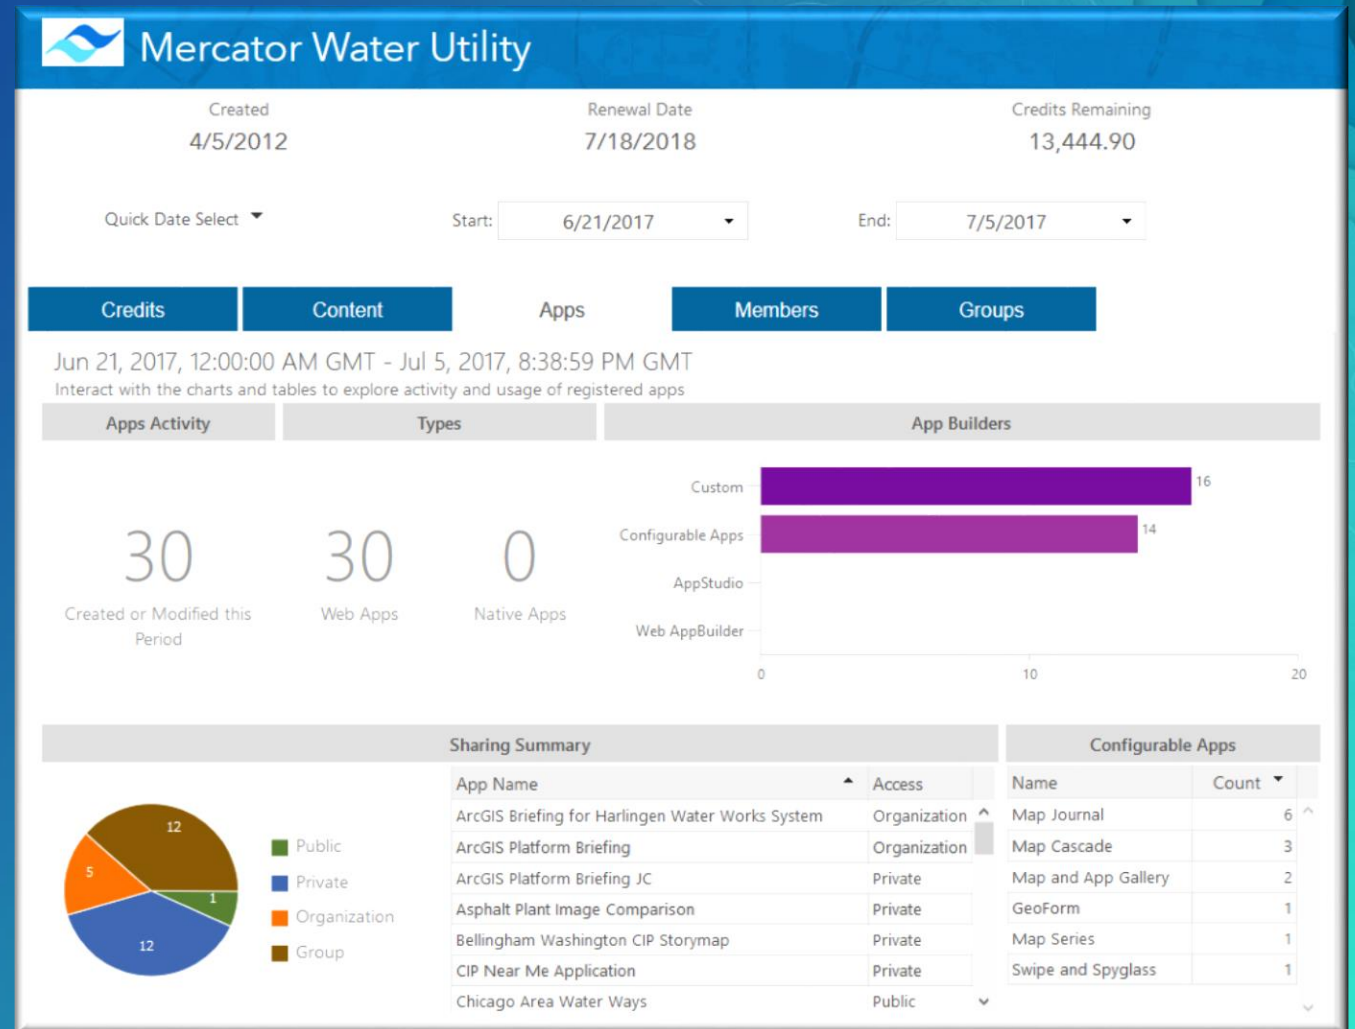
Mercator Water Utility

Created
4/5/2012

Renewal Date
7/18/2018

Credits Remaining
13,444.90

Quick Date Select

Start: 6/21/2017

End: 7/5/2017

Credits | Content | Apps | Members | Groups

Jun 21, 2017, 12:00:00 AM GMT - Jul 5, 2017, 8:38:59 PM GMT
Interact with the charts and tables to explore activity and usage of registered apps

Apps Activity | Types | App Builders

30
Created or Modified this Period

30
Web Apps

0
Native Apps

Custom 16
Configurable Apps 14
AppStudio
Web AppBuilder
0 10 20

Sharing Summary

12
5
1
12

Public
Private
Organization
Group

| App Name | Access |
|---|---|
| ArcGIS Briefing for Harlingen Water Works System | Organization |
| ArcGIS Platform Briefing | Organization |
| ArcGIS Platform Briefing JC | Private |
| Asphalt Plant Image Comparison | Private |
| Bellingham Washington CIP Storymap | Private |
| CIP Near Me Application | Private |
| Chicago Area Water Ways | Public |

Configurable Apps

| Name | Count |
|---|---|
| Map Journal | 6 |
| Map Cascade | 3 |
| Map and App Gallery | 2 |
| GeoForm | 1 |
| Map Series | 1 |
| Swipe and Spyglass | 1 |